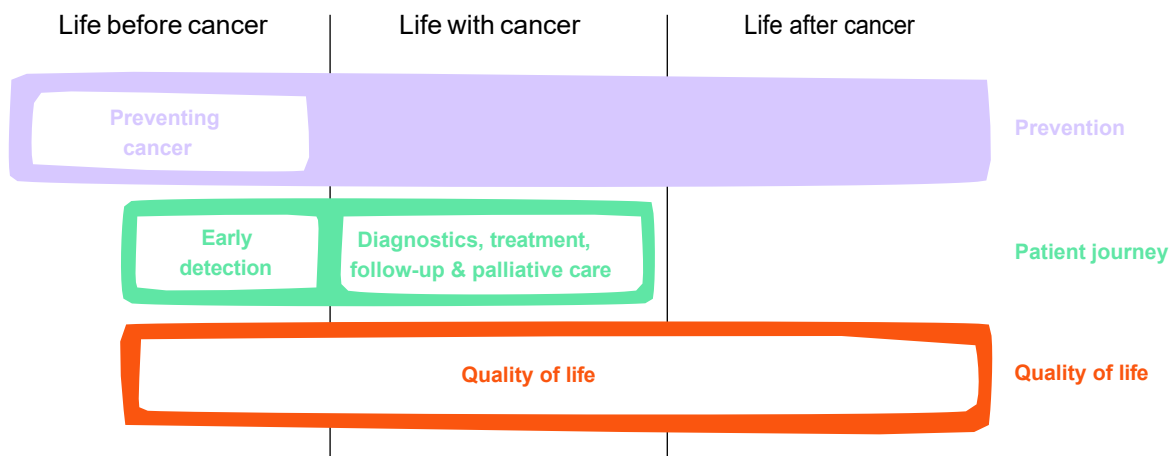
Life before cancer

Life with cancer

Life after cancer

Preventing cancer

Prevention

Early detection

Diagnostics, treatment, follow-up & palliative care

Patient journey

Quality of life

Quality of life